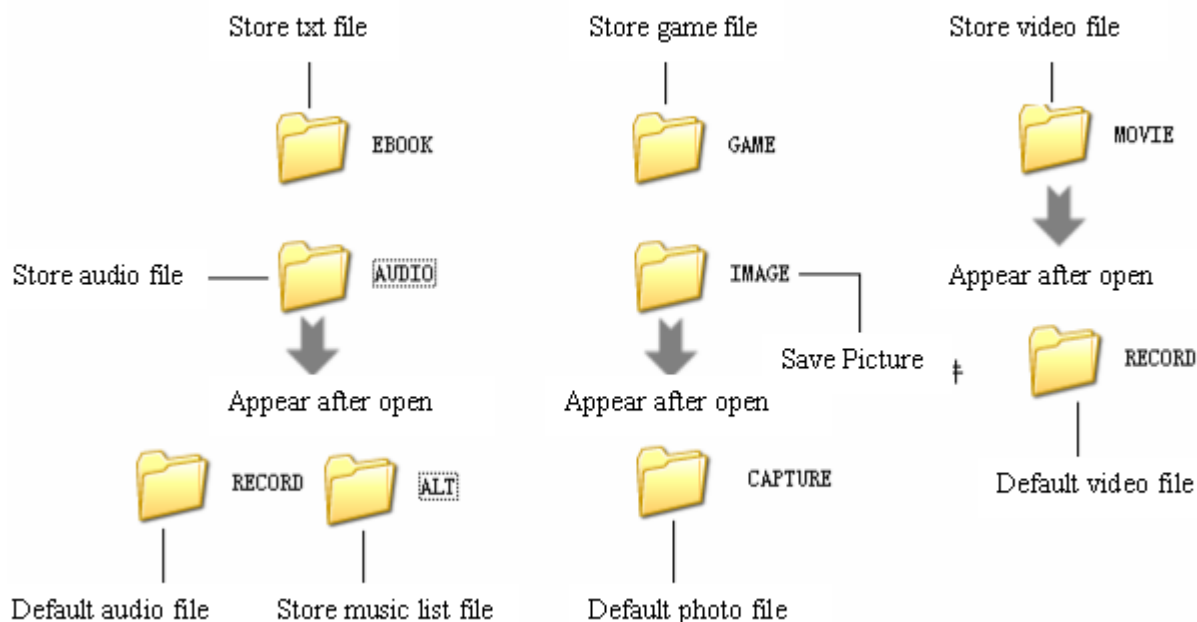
Store txt file

EBOOK

Store audio file

AUDIO

Appear after open

RECORD

ALT

Default audio file

Store music list file

Store game file

GAME

IMAGE

Save Picture

Appear after open

CAPTURE

Default photo file

Store video file

MOVIE

Appear after open

RECORD

Default video file